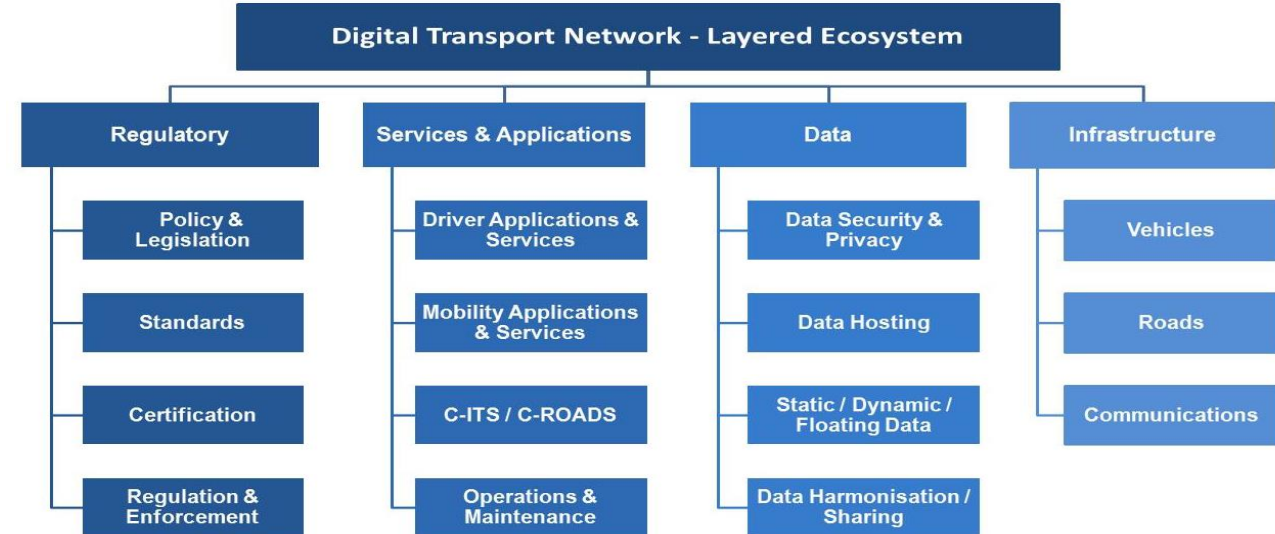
Digital Transport Network - Layered Ecosystem

Regulatory

Policy & Legislation

Standards

Certification

Regulation & Enforcement

Services & Applications

Driver Applications & Services

Mobility Applications & Services

C-ITS / C-ROADS

Operations & Maintenance

Data

Data Security & Privacy

Data Hosting

Static / Dynamic / Floating Data

Data Harmonisation / Sharing

Infrastructure

Vehicles

Roads

Communications